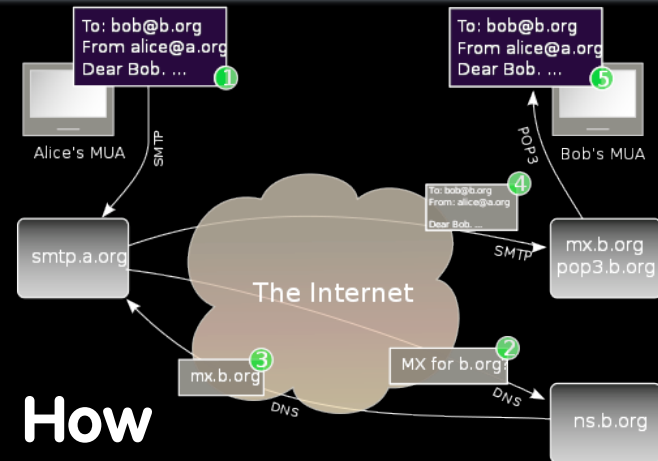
To: bob@b.org
From alice@a.org
Dear Bob. ...
1

To: bob@b.org
From alice@a.org
Dear Bob. ...
5

Alice's MUA

SMTP

POP3

Bob's MUA

To: bob@b.org
From: alice@a.org
Dear Bob. ...
4

smtp.a.org

SMTP

mx.b.org
pop3.b.org

The Internet

mx.b.org
3

MX for b.org?
2

DNS

DNS

How

ns.b.org